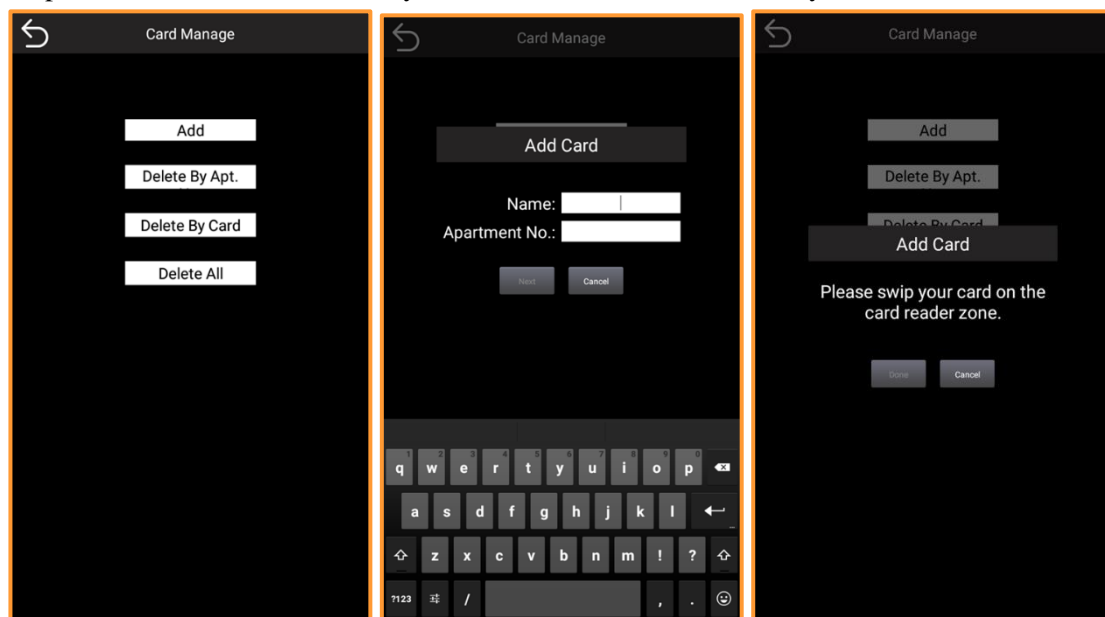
Card Manage

Add

Delete By Apt.

Delete By Card

Delete All

Card Manage

Add Card

Name:

Apartment No.:

Next

Cancel

q w e r t y u i o p
a s d f g h j k l
z x c v b n m ! ?
?123 , .

Card Manage

Add

Delete By Apt.

Delete By Card

Add Card

Please swip your card on the card reader zone.

Done

Cancel